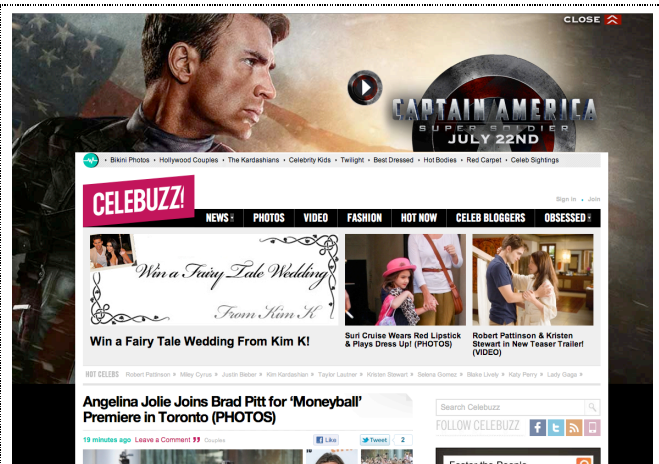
CLOSE

CAPTAIN AMERICA
SUPER SOLDIER
JULY 22ND

• Bikini Photos • Hollywood Couples • The Kardashians • Celebrity Kids • Twilight • Best Dressed • Hot Bodies • Red Carpet • Celeb Sightings

CELEBUZZ!

Sign in • Join

NEWS PHOTOS VIDEO FASHION HOT NOW CELEB BLOGGERS OBSESSED

Win a Fairy Tale Wedding
From Kim K

Win a Fairy Tale Wedding From Kim K!

Suri Cruise Wears Red Lipstick & Plays Dress Up! (PHOTOS)

Robert Pattinson & Kristen Stewart in New Teaser Trailer! (VIDEO)

HOT CELEBS Robert Pattinson • Miley Cyrus • Justin Bieber • Kim Kardashian • Taylor Lautner • Kristen Stewart • Selena Gomez • Blake Lively • Katy Perry • Lady Gaga

Angelina Jolie Joins Brad Pitt for 'Moneyball' Premiere in Toronto (PHOTOS)

19 minutes ago Leave a Comment Couples

Like Tweet 2

Search Celebuzz

FOLLOW CELEBUZZ

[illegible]